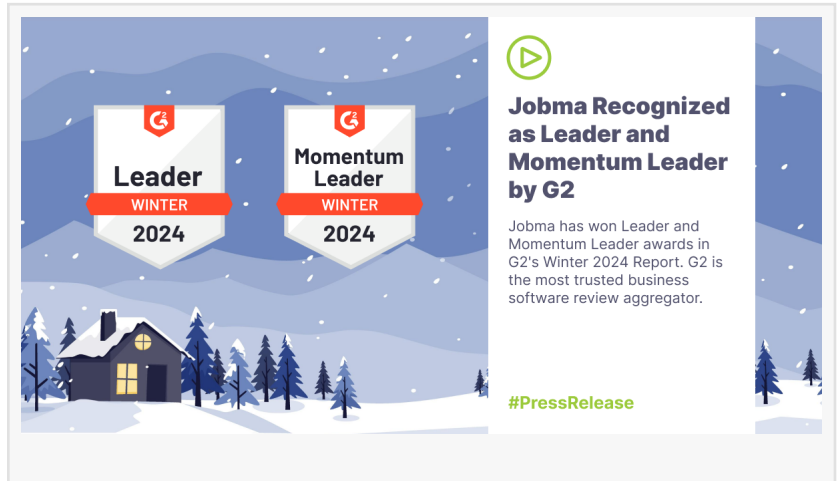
$G^2$
Leader
WINTER
2024

$G^2$
Momentum Leader
WINTER
2024

Jobma Recognized as Leader and Momentum Leader by G2

Jobma has won Leader and Momentum Leader awards in G2's Winter 2024 Report. G2 is the most trusted business software review aggregator.

#PressRelease